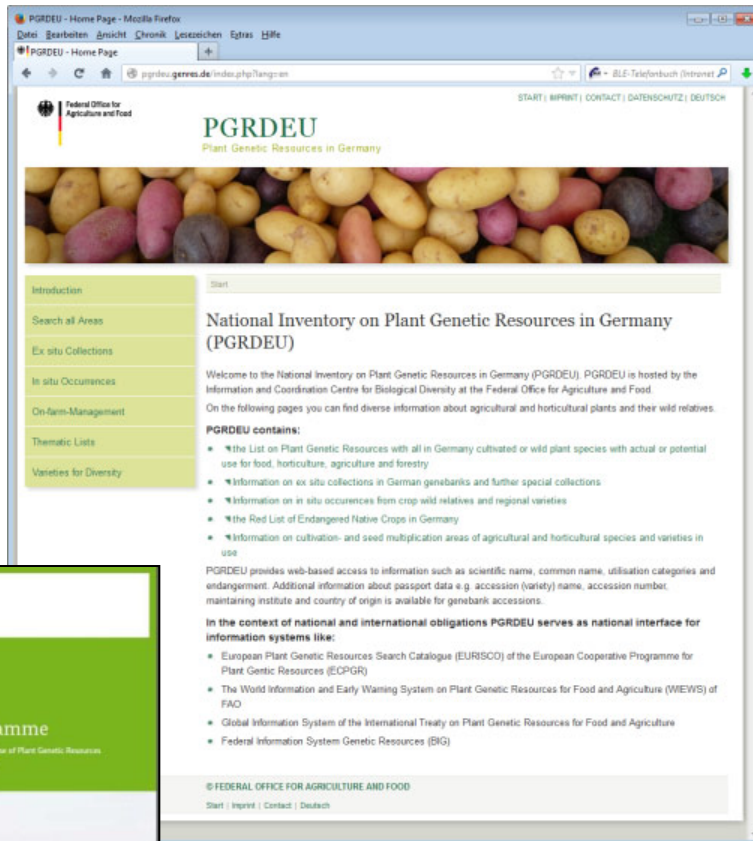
PGRDEU - Home Page - Mozilla Firefox
Datei Bearbeiten Ansicht Chronik Lesezeichen Extras Hilfe
PGRDEU - Home Page
pgrdeu.genres.de/index.php?lang=en
BLE-Telefonbuch (Intranet)

Federal Office for Agriculture and Food

START | IMPRINT | CONTACT | DATENSCHUTZ | DEUTSCH

PGRDEU
Plant Genetic Resources in Germany

Introduction
Search all Areas
Ex situ Collections
In situ Occurrences
On-farm-Management
Thematic Lists
Varieties for Diversity

Start

National Inventory on Plant Genetic Resources in Germany (PGRDEU)

Welcome to the National Inventory on Plant Genetic Resources in Germany (PGRDEU). PGRDEU is hosted by the Information and Coordination Centre for Biological Diversity at the Federal Office for Agriculture and Food.

On the following pages you can find diverse information about agricultural and horticultural plants and their wild relatives.

PGRDEU contains:

- the List on Plant Genetic Resources with all in Germany cultivated or wild plant species with actual or potential use for food, horticulture, agriculture and forestry
- Information on ex situ collections in German genebanks and further special collections
- Information on in situ occurences from crop wild relatives and regional varieties
- the Red List of Endangered Native Crops in Germany
- Information on cultivation- and seed multiplication areas of agricultural and horticultural species and varieties in use

PGRDEU provides web-based access to information such as scientific name, common name, utilisation categories and endangerment. Additional information about passport data e.g. accession (variety) name, accession number, maintaining institute and country of origin is available for genebank accessions.

In the context of national and international obligations PGRDEU serves as national interface for information systems like:

- European Plant Genetic Resources Search Catalogue (EURISCO) of the European Cooperative Programme for Plant Gentic Resources (ECPGR)
- The World Information and Early Warning System on Plant Genetic Resources for Food and Agriculture (WIEWS) of FAO
- Global Information System of the International Treaty on Plant Genetic Resources for Food and Agriculture
- Federal Information System Genetic Resources (BIG)

© FEDERAL OFFICE FOR AGRICULTURE AND FOOD
Start | Imprint | Contact | Deutsch

amme
e of Plant Genetic Resources